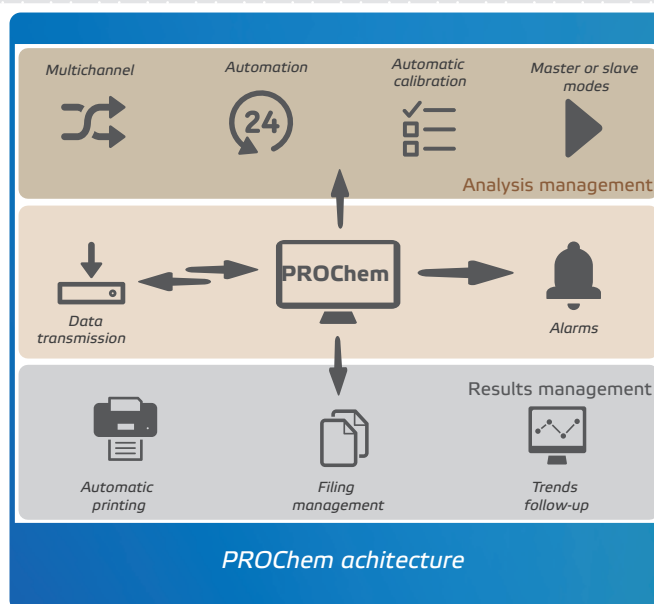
Multichannel

Automation

24

Automatic calibration

Master or slave modes

Analysis management

Data transmission

PROChem

Alarms

Results management

Automatic printing

Filing management

Trends follow-up

PROChem achitecture